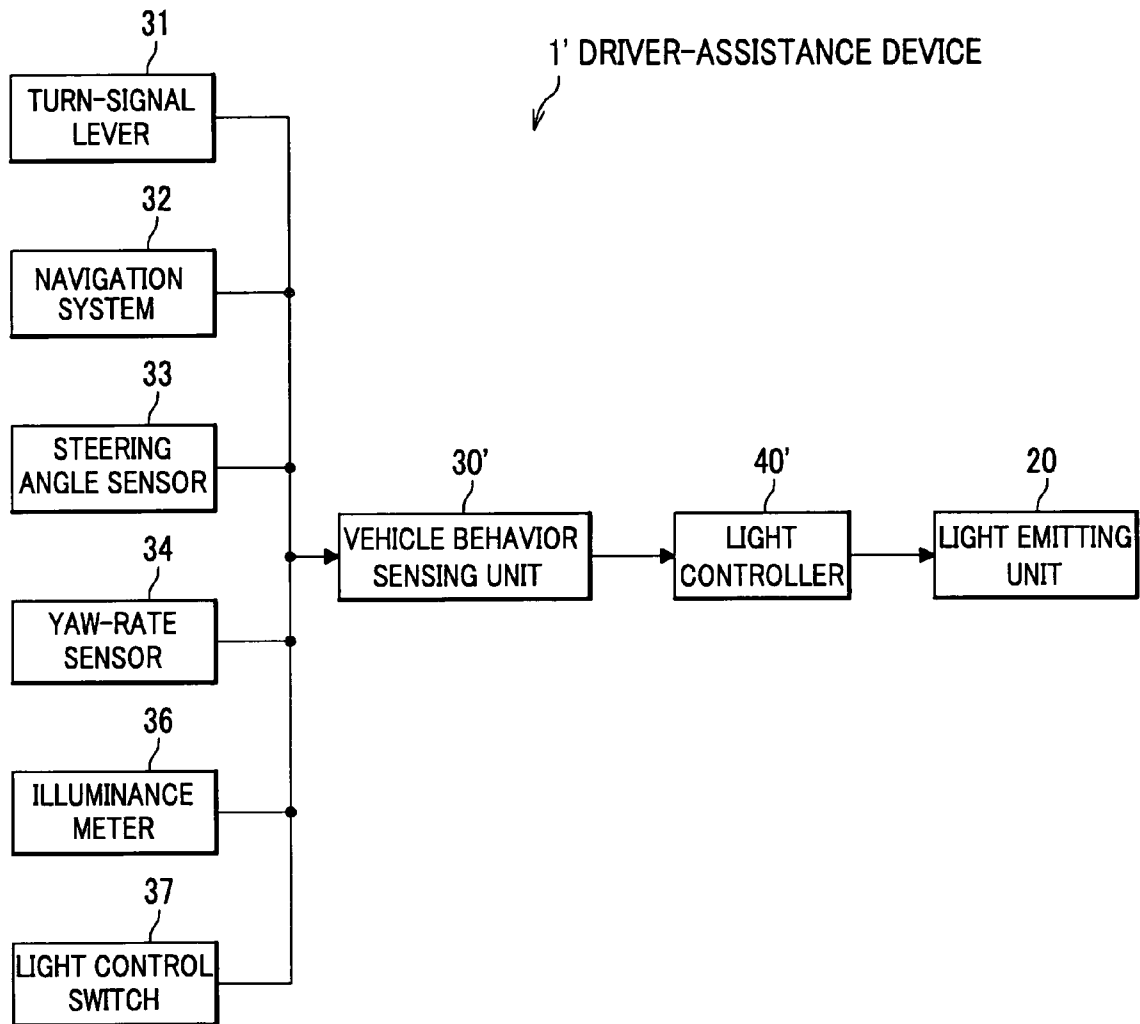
31
TURN-SIGNAL LEVER

1' DRIVER-ASSISTANCE DEVICE

32
NAVIGATION SYSTEM

33
STEERING ANGLE SENSOR

30'
VEHICLE BEHAVIOR SENSING UNIT

40'
LIGHT CONTROLLER

20
LIGHT EMITTING UNIT

34
YAW-RATE SENSOR

36
ILLUMINANCE METER

37
LIGHT CONTROL SWITCH